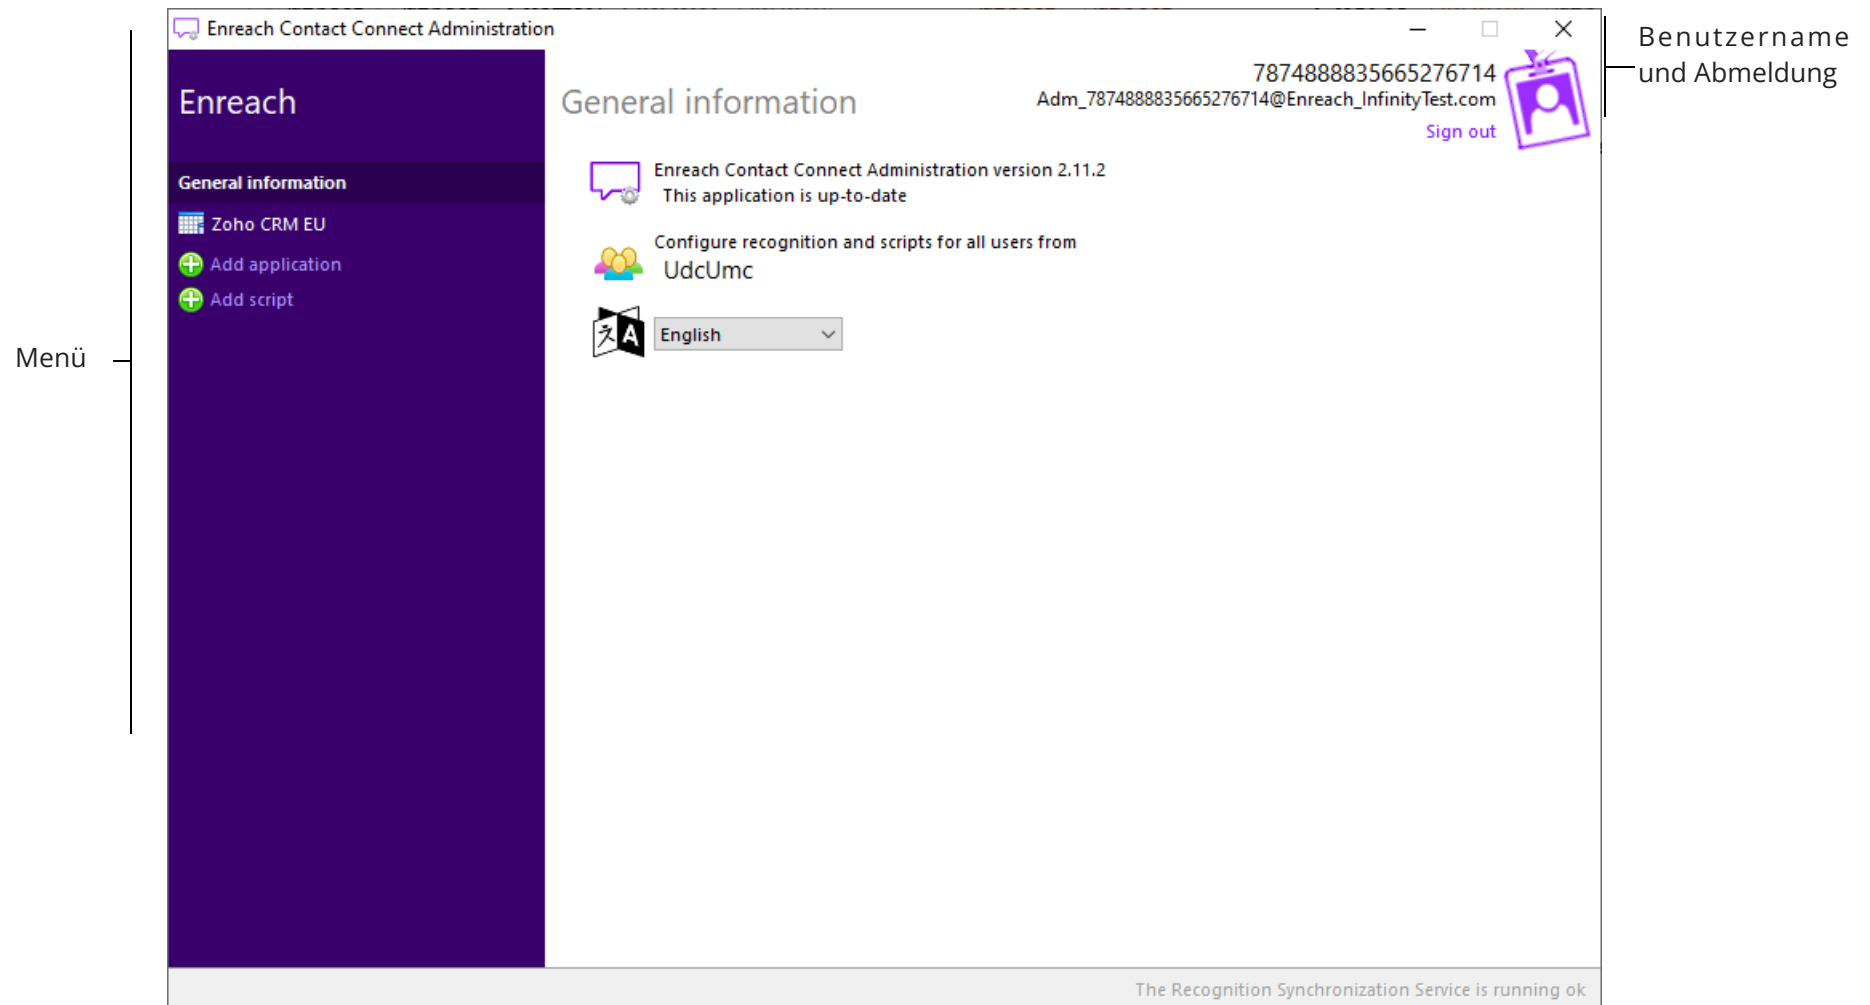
Enreach Contact Connect Administration

Benutzername und Abmeldung

Enreach

General information

7874888835665276714
Adm_7874888835665276714@Enreach_InfinityTest.com
Sign out

General information

Zoho CRM EU

Add application

Add script

Menü

Enreach Contact Connect Administration version 2.11.2
This application is up-to-date

Configure recognition and scripts for all users from
UdcUmc

English

The Recognition Synchronization Service is running ok